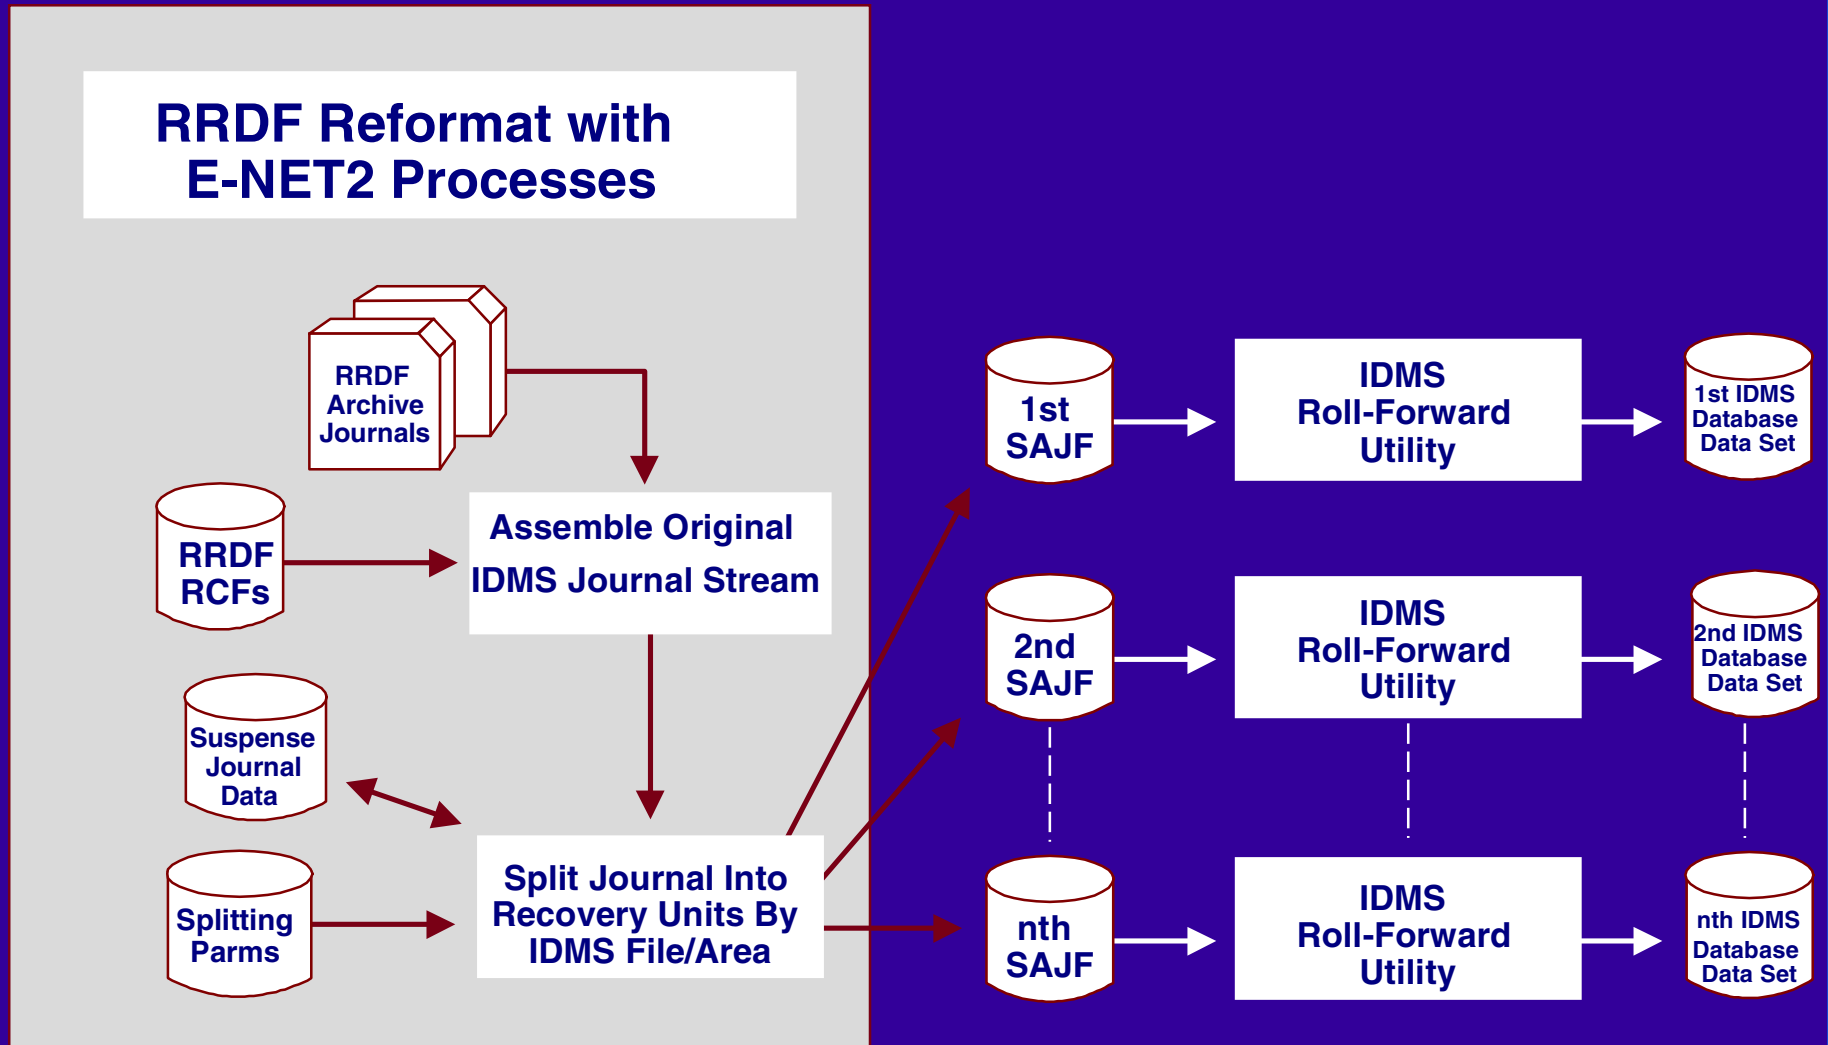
RRDF Reformat with
E-NET2 Processes

RRDF Archive Journals

RRDF RCFs

Assemble Original IDMS Journal Stream

Suspense Journal Data

Splitting Parms

Split Journal Into Recovery Units By IDMS File/Area

1st SAJF

IDMS Roll-Forward Utility

1st IDMS Database Data Set

2nd SAJF

IDMS Roll-Forward Utility

2nd IDMS Database Data Set

nth SAJF

IDMS Roll-Forward Utility

nth IDMS Database Data Set